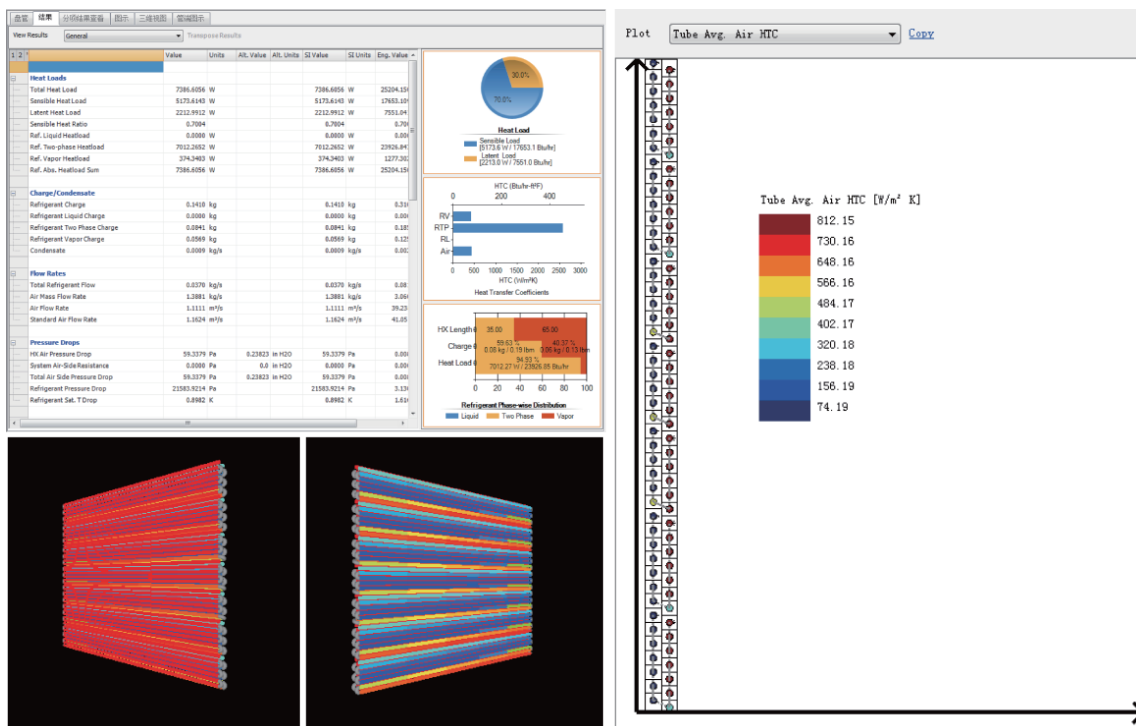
总览 结果 分项结果查看 图示 三维视图 管端图示

View Results General Transpose Results

| 1 2 * | Value | Units | Alt. Value | Alt. Units | SI Value | SI Units | Eng. Value |
|---|---|---|---|---|---|---|---|
| Heat Loads | | | | | | | |
| Total Heat Load | 7386.6056 | W | | | 7386.6056 | W | 25204.15 |
| Sensible Heat Load | 5173.6143 | W | | | 5173.6143 | W | 17653.10 |
| Latent Heat Load | 2212.9912 | W | | | 2212.9912 | W | 7551.04 |
| Sensible Heat Ratio | 0.7004 | | | | 0.7004 | | 0.700 |
| Ref. Liquid Heatload | 0.0000 | W | | | 0.0000 | W | 0.000 |
| Ref. Two-phase Heatload | 7012.2652 | W | | | 7012.2652 | W | 23926.89 |
| Ref. Vapor Heatload | 374.3403 | W | | | 374.3403 | W | 1277.30 |
| Ref. Abs. Heatload Sum | 7386.6056 | W | | | 7386.6056 | W | 25204.15 |
| Charge/Condensate | | | | | | | |
| Refrigerant Charge | 0.1410 | kg | | | 0.1410 | kg | 0.310 |
| Refrigerant Liquid Charge | 0.0000 | kg | | | 0.0000 | kg | 0.000 |
| Refrigerant Two Phase Charge | 0.0841 | kg | | | 0.0841 | kg | 0.185 |
| Refrigerant Vapor Charge | 0.0569 | kg | | | 0.0569 | kg | 0.125 |
| Condensate | 0.0009 | kg/s | | | 0.0009 | kg/s | 0.002 |
| Flow Rates | | | | | | | |
| Total Refrigerant Flow | 0.0370 | kg/s | | | 0.0370 | kg/s | 0.08 |
| Air Mass Flow Rate | 1.3881 | kg/s | | | 1.3881 | kg/s | 3.060 |
| Air Flow Rate | 1.1111 | m³/s | | | 1.1111 | m³/s | 39.23 |
| Standard Air Flow Rate | 1.1624 | m³/s | | | 1.1624 | m³/s | 41.05 |
| Pressure Drops | | | | | | | |
| HX Air Pressure Drop | 59.3379 | Pa | 0.23823 | in H2O | 59.3379 | Pa | 0.000 |
| System Air-Side Resistance | 0.0000 | Pa | 0.0 | in H2O | 0.0000 | Pa | 0.000 |
| Total Air Side Pressure Drop | 59.3379 | Pa | 0.23823 | in H2O | 59.3379 | Pa | 0.000 |
| Refrigerant Pressure Drop | 21583.9214 | Pa | | | 21583.9214 | Pa | 3.130 |
| Refrigerant Sat. T Drop | 0.8982 | K | | | 0.8982 | K | 1.610 |

30.0%
70.0%
Heat Load
Sensible Load [5173.6 W / 17653.1 Btu/hr]
Latent Load [2213.0 W / 7551.0 Btu/hr]

HTC (Btu/hr-ft²F)
0 200 400
RV
RTP
RL
Air
0 500 1000 1500 2000 2500 3000
HTC (W/m²K)
Heat Transfer Coefficients

HX Length 35.00 65.00
Charge 59.63 % 0.08 kg / 0.19 lbm 40.37 % 0.06 kg / 0.13 lbm
Heat Load 94.93 % 7012.27 W / 23926.85 Btu/hr
0 20 40 60 80 100
Refrigerant Phase-wise Distribution
Liquid Two Phase Vapor

Plot Tube Avg. Air HTC Copy

Tube Avg. Air HTC [W/m² K]
812.15
730.16
648.16
566.16
484.17
402.17
320.18
238.18
156.19
74.19